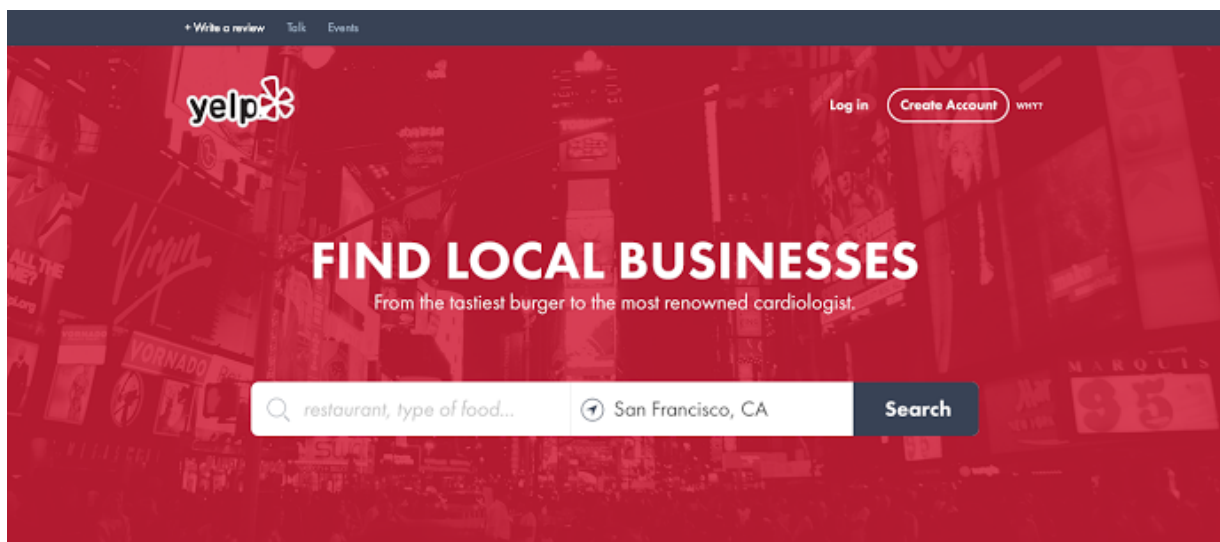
+ Write a review Talk Events

yelp

Log in Create Account WHY?

FIND LOCAL BUSINESSES

From the tastiest burger to the most renowned cardiologist.

restaurant, type of food...

San Francisco, CA

Search